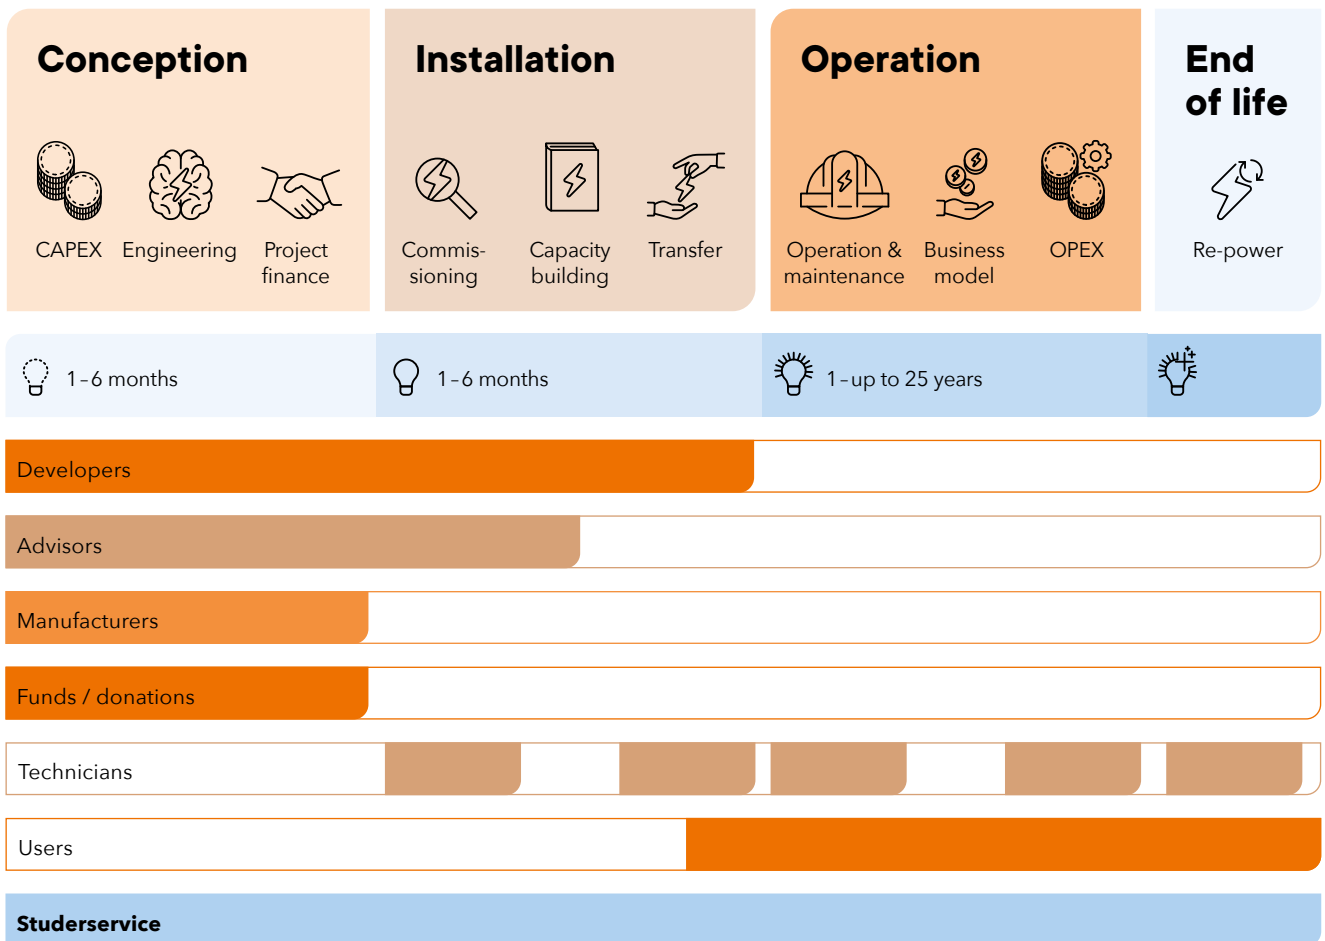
Conception

CAPEX Engineering Project finance

Installation

Commissioning Capacity building Transfer

Operation

Operation & maintenance Business model OPEX

End of life

Re-power

1 - 6 months

1 - 6 months

1 - up to 25 years

Developers

Advisors

Manufacturers

Funds / donations

Technicians

Users

Studerservice